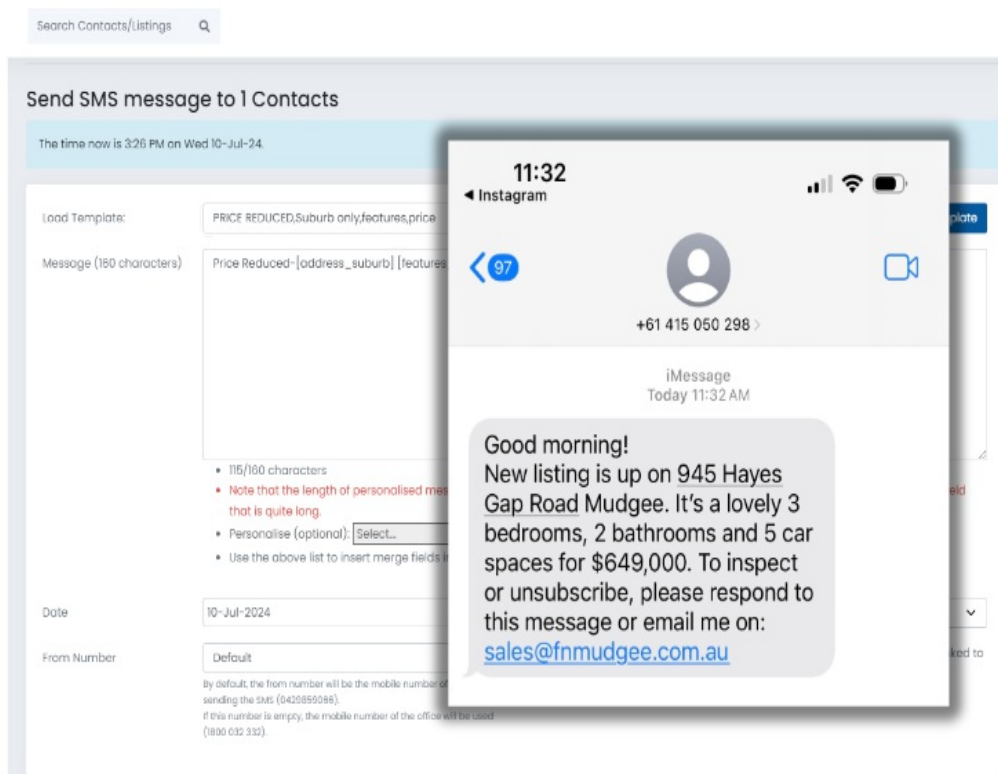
Search Contacts/Listings

Send SMS message to 1 Contacts

The time now is 3:26 PM on Wed 10-Jul-24.

Load Template: PRICE REDUCED,Suburb only,features,price

plate

Message (160 characters) Price Reduced-[address_suburb] [features

• 115/160 characters
• Note that the length of personalised mes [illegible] eld that is quite long.
• Personalise (optional): Select...
• Use the above list to insert merge fields i

Date 10-Jul-2024

From Number Default

ked to

By default, the from number will be the mobile number of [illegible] sending the SMS (0429859066).
If this number is empty, the mobile number of the office will be used (1800 032 332).

11:32
◂ Instagram

97

+61 415 050 298 >

iMessage
Today 11:32 AM

Good morning!
New listing is up on 945 Hayes Gap Road Mudgee. It's a lovely 3 bedrooms, 2 bathrooms and 5 car spaces for $649,000. To inspect or unsubscribe, please respond to this message or email me on: sales@fnmudgee.com.au